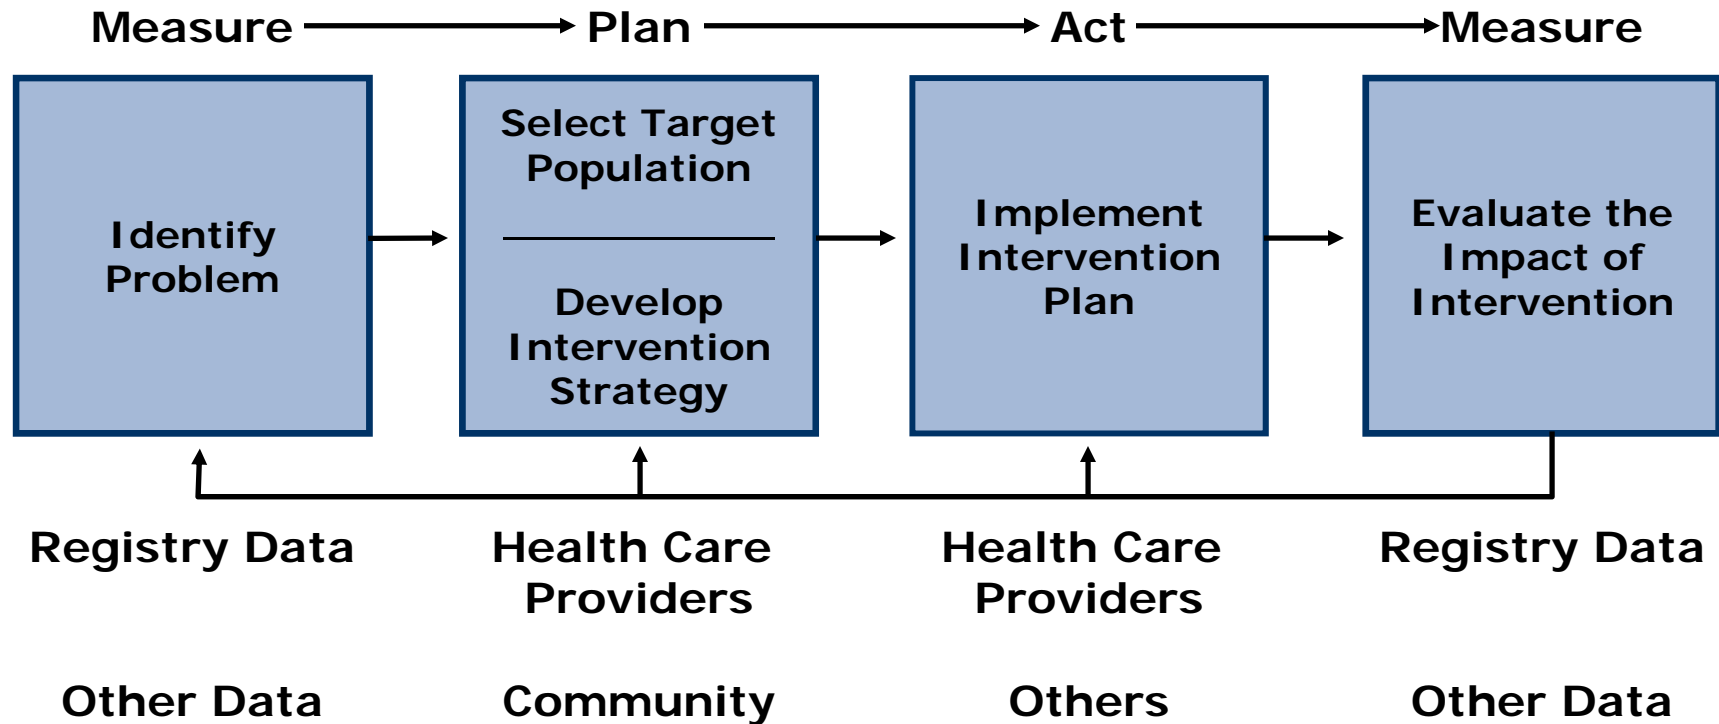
Measure → Plan → Act → Measure

Identify Problem

Select Target Population

Develop Intervention Strategy

Implement Intervention Plan

Evaluate the Impact of Intervention

Registry Data

Health Care Providers

Health Care Providers

Registry Data

Other Data

Community

Others

Other Data